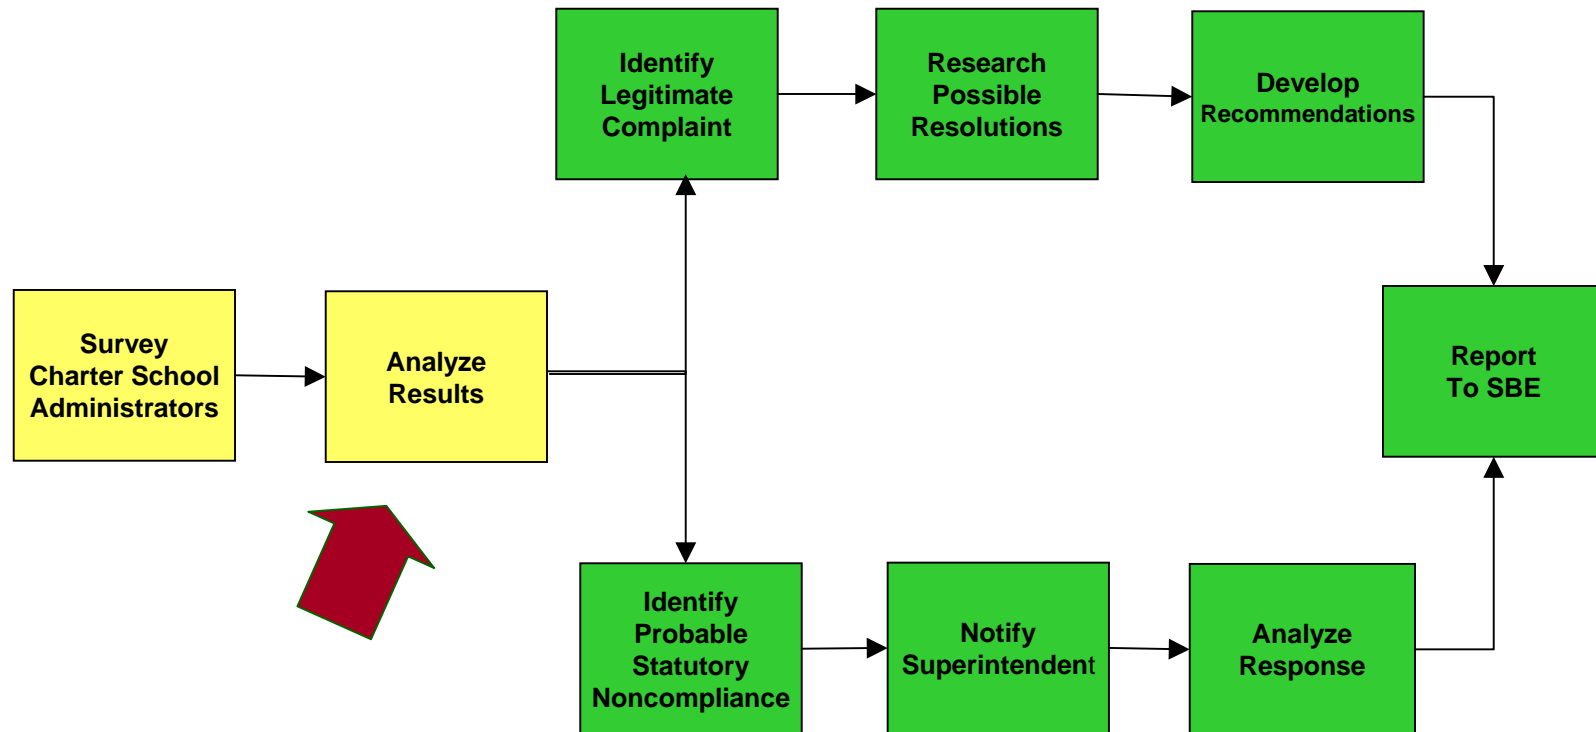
Identify Legitimate Complaint

Research Possible Resolutions

Develop Recommendations

Survey Charter School Administrators

Analyze Results

Report To SBE

Identify Probable Statutory Noncompliance

Notify Superintendent

Analyze Response